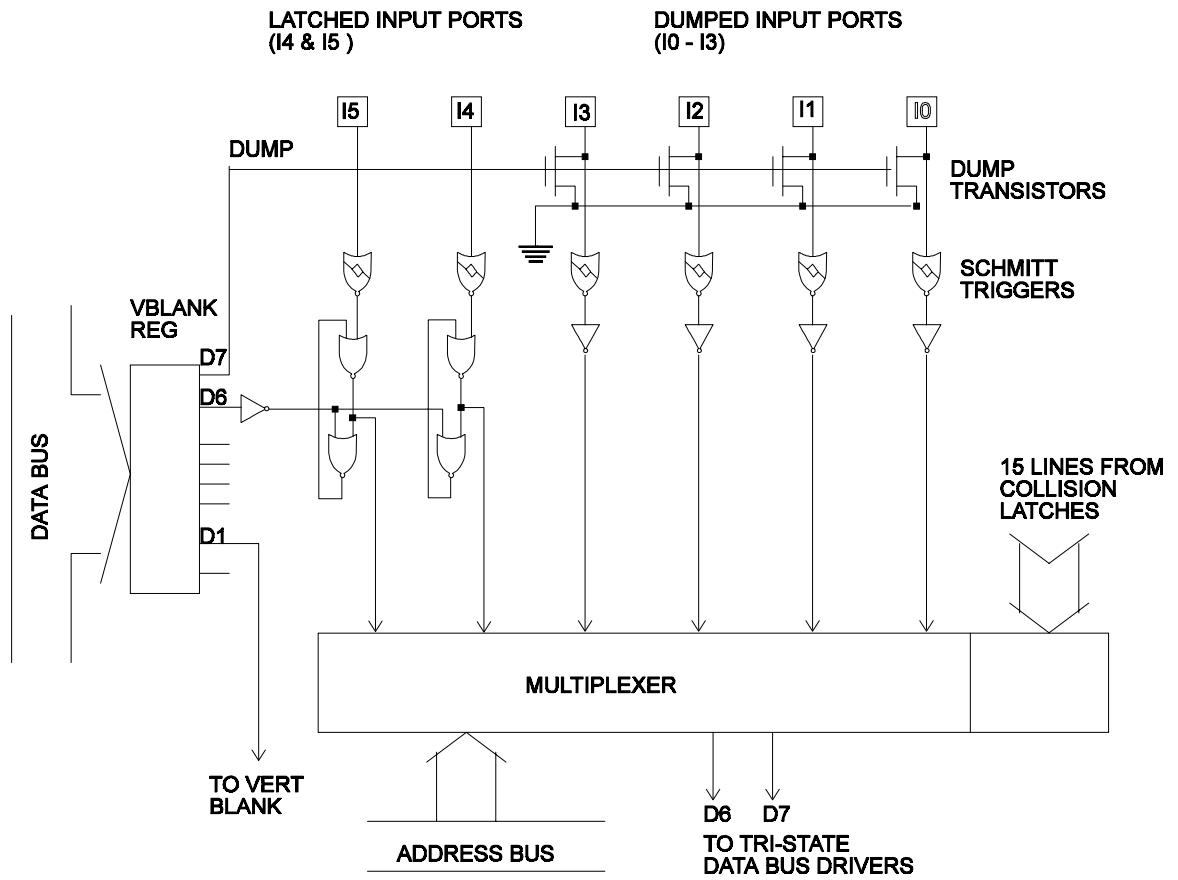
LATCHED INPUT PORTS
(I4 & I5 )

DUMPED INPUT PORTS
(I0 - I3)

I5

I4

I3

I2

I1

I0

DUMP

DUMP
TRANSISTORS

SCHMITT
TRIGGERS

VBLANK
REG

D7

D6

D1

DATA BUS

15 LINES FROM
COLLISION
LATCHES

MULTIPLEXER

TO VERT
BLANK

ADDRESS BUS

D6 D7

TO TRI-STATE
DATA BUS DRIVERS